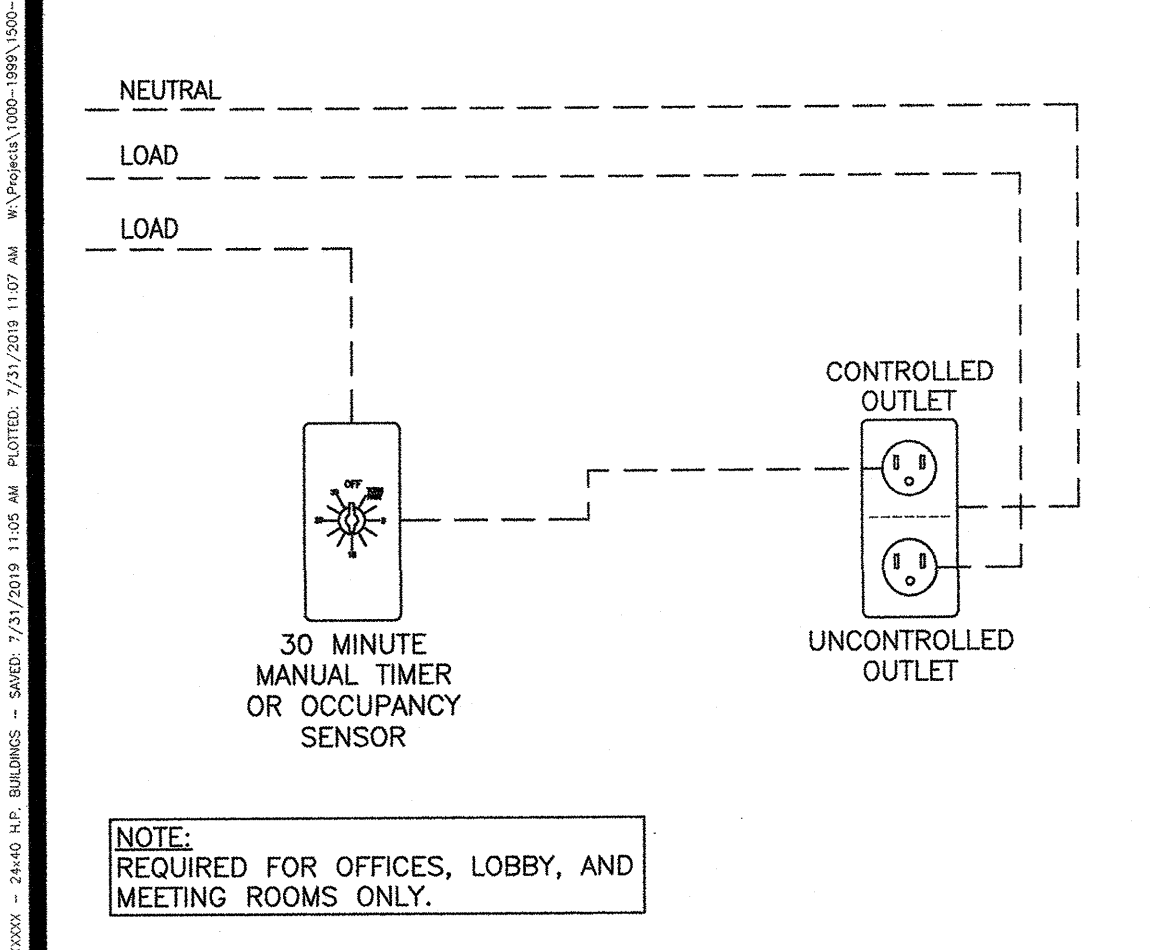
XXXX - 24x40 H.P. BUILDINGS - SAVED: 7/31/2019 11:05 AM PLOTTED: 7/31/2019 11:07 AM W:\Projects\1000-1999\1500-

NEUTRAL

LOAD

LOAD

CONTROLLED OUTLET

OFF

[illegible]

30 MINUTE MANUAL TIMER OR OCCUPANCY SENSOR

UNCONTROLLED OUTLET

NOTE:
REQUIRED FOR OFFICES, LOBBY, AND MEETING ROOMS ONLY.